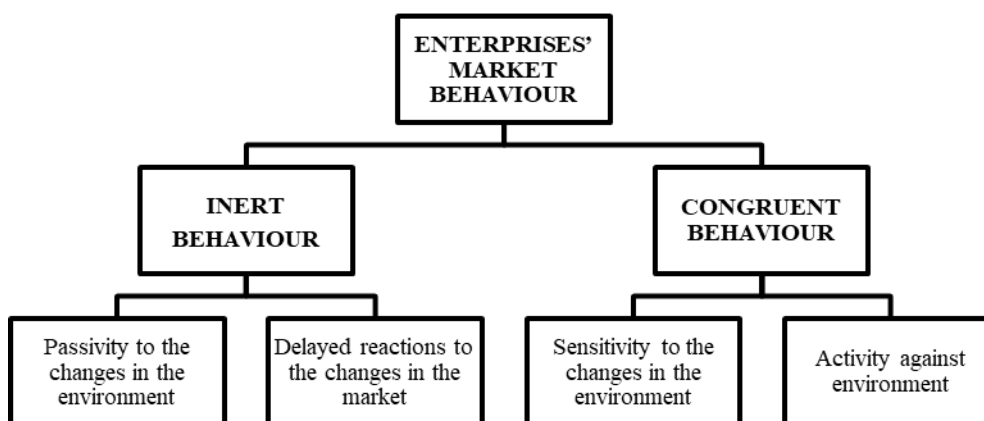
ENTERPRISES' MARKET BEHAVIOUR

INERT BEHAVIOUR

CONGRUENT BEHAVIOUR

Passivity to the changes in the environment

Delayed reactions to the changes in the market

Sensitivity to the changes in the environment

Activity against environment